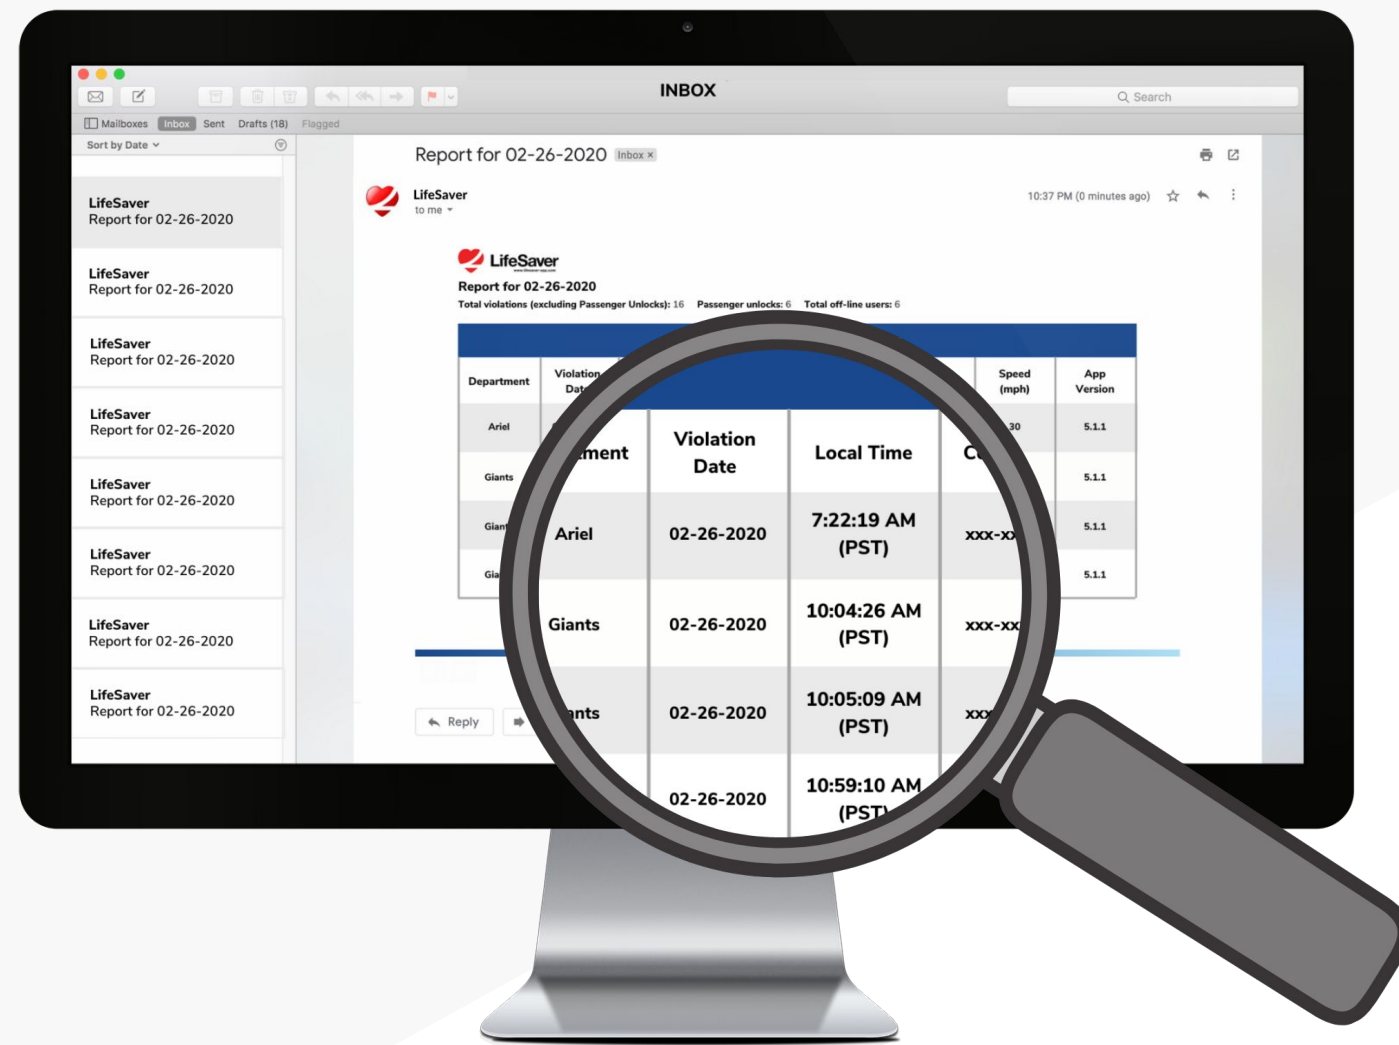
INBOX

Search

Mailboxes Inbox Sent Drafts (18) Flagged

Sort by Date

LifeSaver
Report for 02-26-2020

LifeSaver
Report for 02-26-2020

LifeSaver
Report for 02-26-2020

LifeSaver
Report for 02-26-2020

LifeSaver
Report for 02-26-2020

LifeSaver
Report for 02-26-2020

LifeSaver
Report for 02-26-2020

LifeSaver
Report for 02-26-2020

Report for 02-26-2020 Inbox ×

LifeSaver
to me

10:37 PM (0 minutes ago)

LifeSaver

Report for 02-26-2020
Total violations (excluding Passenger Unlocks): 16 Passenger unlocks: 6 Total off-line users: 6

| Department | Violation Dat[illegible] | | | Speed (mph) | App Version |
|---|---|---|---|---|---|
| Ariel | | | | 30 | 5.1.1 |
| Giants | | | | | 5.1.1 |
| Gian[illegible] | | | | | 5.1.1 |
| Gia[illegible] | | | | | 5.1.1 |

| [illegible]ment | Violation Date | Local Time | C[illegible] |
|---|---|---|---|
| Ariel | 02-26-2020 | 7:22:19 AM (PST) | xxx-x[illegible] |
| Giants | 02-26-2020 | 10:04:26 AM (PST) | xxx-xx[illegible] |
| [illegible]nts | 02-26-2020 | 10:05:09 AM (PST) | xx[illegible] |
| | 02-26-2020 | 10:59:10 AM (PST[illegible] | |

Reply